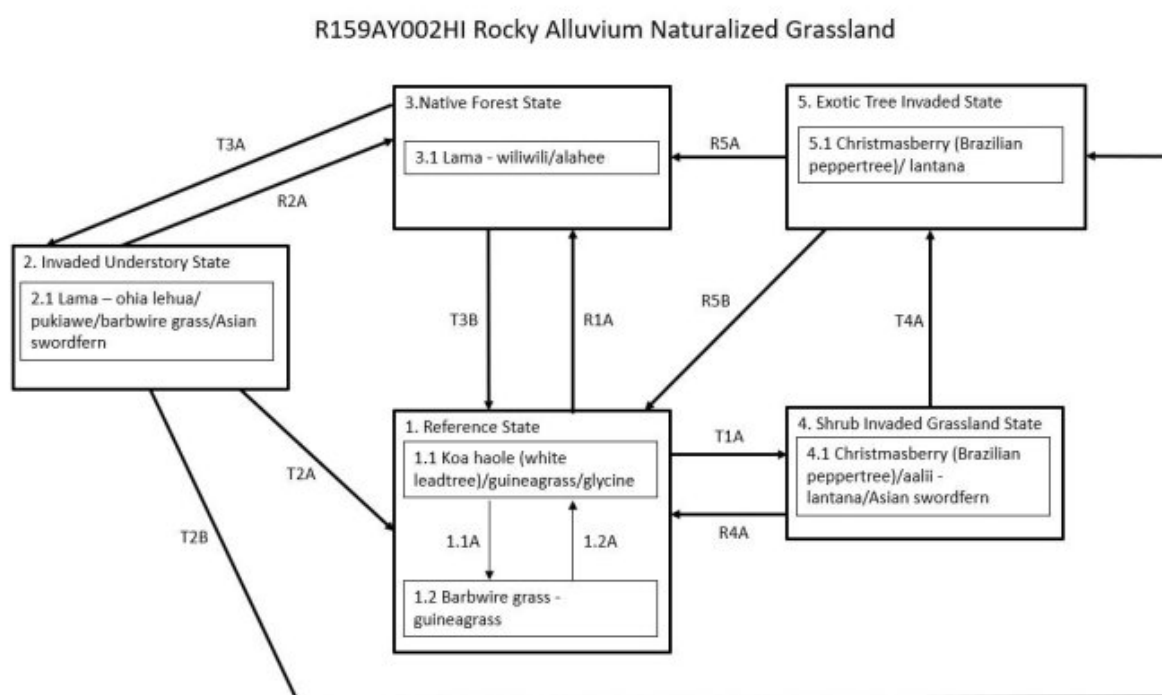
R159AY002HI Rocky Alluvium Naturalized Grassland

3.Native Forest State

3.1 Lama - wiliwili/alahee

5. Exotic Tree Invaded State

5.1 Christmasberry (Brazilian peppertree)/ lantana

T3A

R2A

R5A

2. Invaded Understory State

2.1 Lama – ohia lehua/ pukiawe/barbwire grass/Asian swordfern

T3B

R1A

R5B

T4A

1. Reference State

1.1 Koa haole (white leadtree)/guineagrass/glycine

1.1A

1.2A

1.2 Barbwire grass - guineagrass

T1A

R4A

4. Shrub Invaded Grassland State

4.1 Christmasberry (Brazilian peppertree)/aalii - lantana/Asian swordfern

T2A

T2B